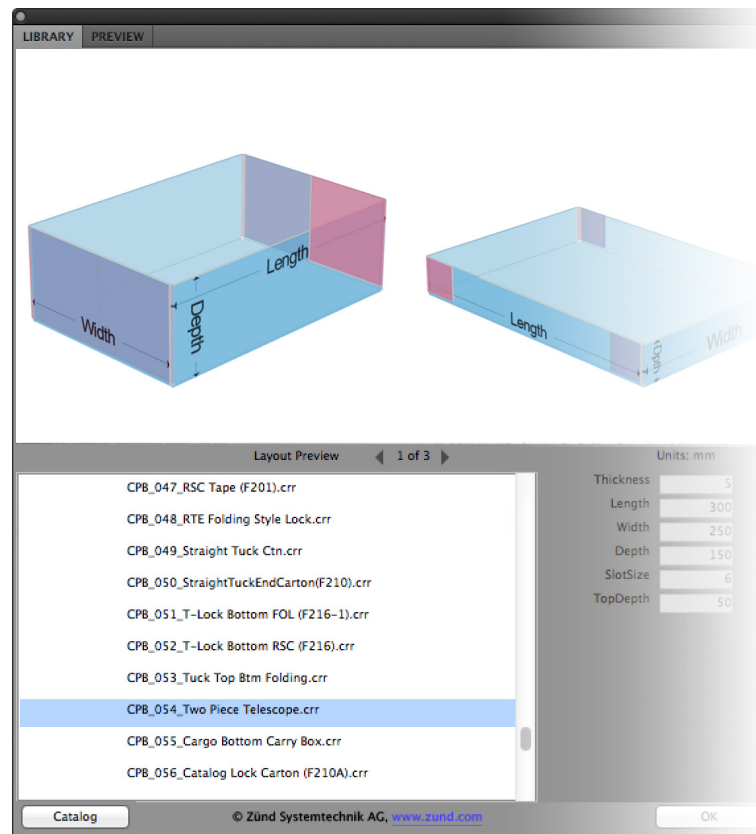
LIBRARY PREVIEW

Length
Width
Depth
Length
Depth
Width

Layout Preview 1 of 3

Units: mm

CPB_047_RSC Tape (F201).crr
CPB_048_RTE Folding Style Lock.crr
CPB_049_Straight Tuck Ctn.crr
CPB_050_StraightTuckEndCarton(F210).crr
CPB_051_T-Lock Bottom FOL (F216-1).crr
CPB_052_T-Lock Bottom RSC (F216).crr
CPB_053_Tuck Top Btm Folding.crr
CPB_054_Two Piece Telescope.crr
CPB_055_Cargo Bottom Carry Box.crr
CPB_056_Catalog Lock Carton (F210A).crr

| | |
|---|---|
| Thickness | 5 |
| Length | 300 |
| Width | 250 |
| Depth | 150 |
| SlotSize | 6 |
| TopDepth | 50 |

Catalog © Zünd Systemtechnik AG, www.zund.com OK